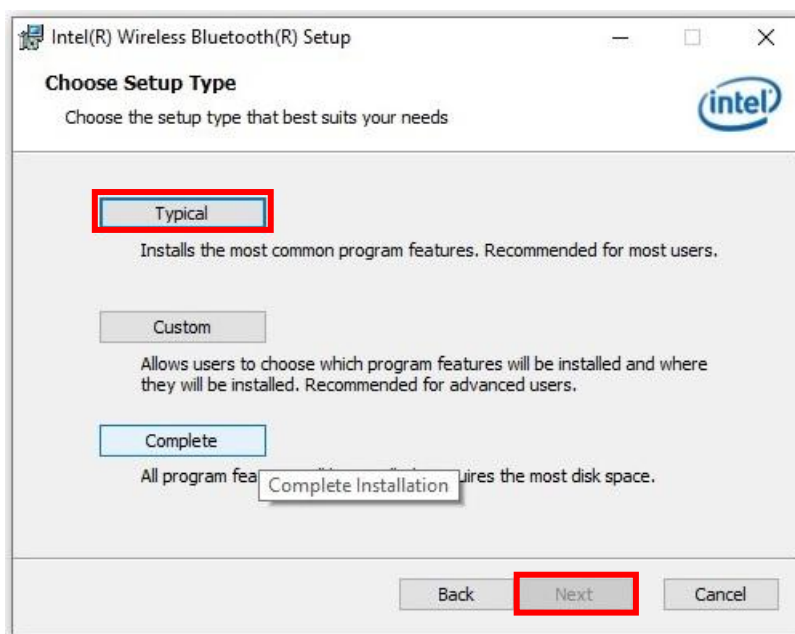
Intel(R) Wireless Bluetooth(R) Setup

Choose Setup Type

Choose the setup type that best suits your needs

intel

Typical

Installs the most common program features. Recommended for most users.

Custom

Allows users to choose which program features will be installed and where they will be installed. Recommended for advanced users.

Complete

All program fea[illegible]uires the most disk space.

Complete Installation

Back

Next

Cancel